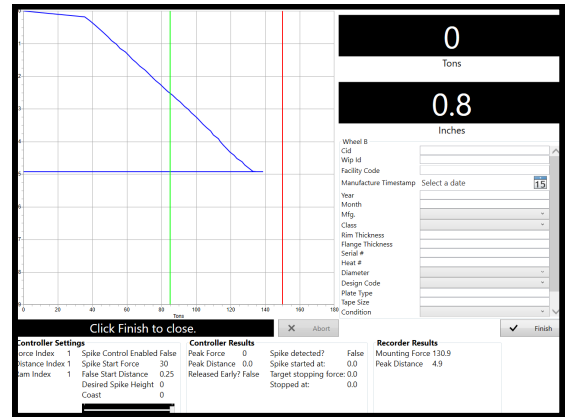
0
Tons
0.8
Inches
0
1
2
3
4
5
6
7
8
9
0 20 40 60 80 100 120 140 160 180
Tons

Wheel B
Cid
Wip Id
Facility Code
Manufacture Timestamp Select a date 15
Year
Month
Mfg.
Class
Rim Thickness
Flange Thickness
Serial #
Heat #
Diameter
Design Code
Plate Type
Tape Size
Condition

Click Finish to close.
Abort
Finish

Controller Settings
Force Index 1
Distance Index 1
Cam Index 1
Spike Control Enabled False
Spike Start Force 30
False Start Distance 0.25
Desired Spike Height 0
Coast 0

Controller Results
Peak Force 0
Peak Distance 0.0
Released Early? False
Spike detected? False
Spike started at: 0.0
Target stopping force: 0.0
Stopped at: 0.0

Recorder Results
Mounting Force 130.9
Peak Distance 4.9